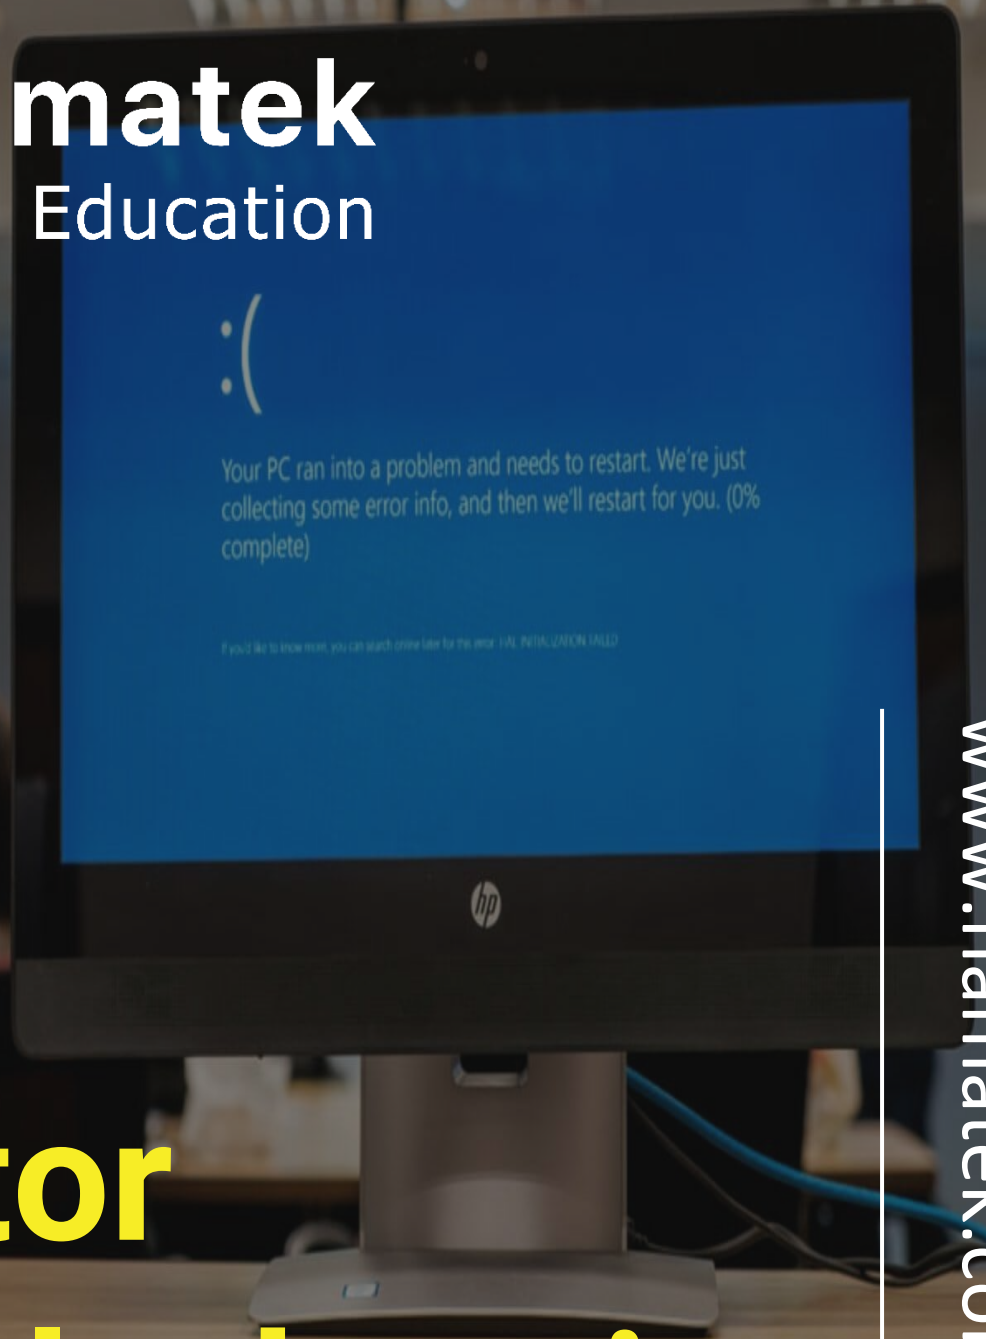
matek
Education

:(

Your PC ran into a problem and needs to restart. We're just collecting some error info, and then we'll restart for you. (0% complete)

If you'd like to know more, you can search online later for this error: HAL INITIALIZATION FAILED

hp

tor

www.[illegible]matek.co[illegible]